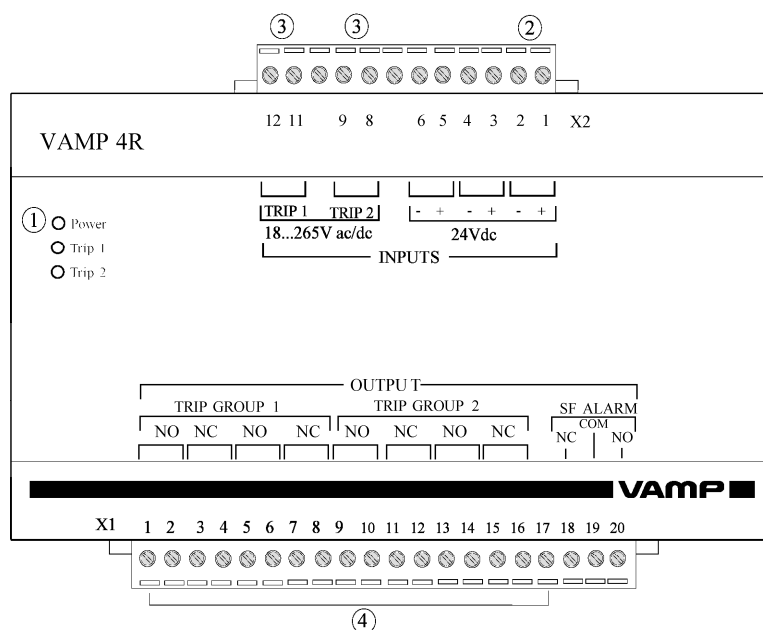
③ ③ ②

12 11 9 8 6 5 4 3 2 1 X2

VAMP 4R

① Power
Trip 1
Trip 2

TRIP 1 TRIP 2
18...265V ac/dc

- + - + - +
24Vdc

INPUTS

OUTPUT

TRIP GROUP 1
NO NC NO NC

TRIP GROUP 2
NO NC NO NC

SF ALARM
NC COM NO

VAMP

X1 1 2 3 4 5 6 7 8 9 10 11 12 13 14 15 16 17 18 19 20

④